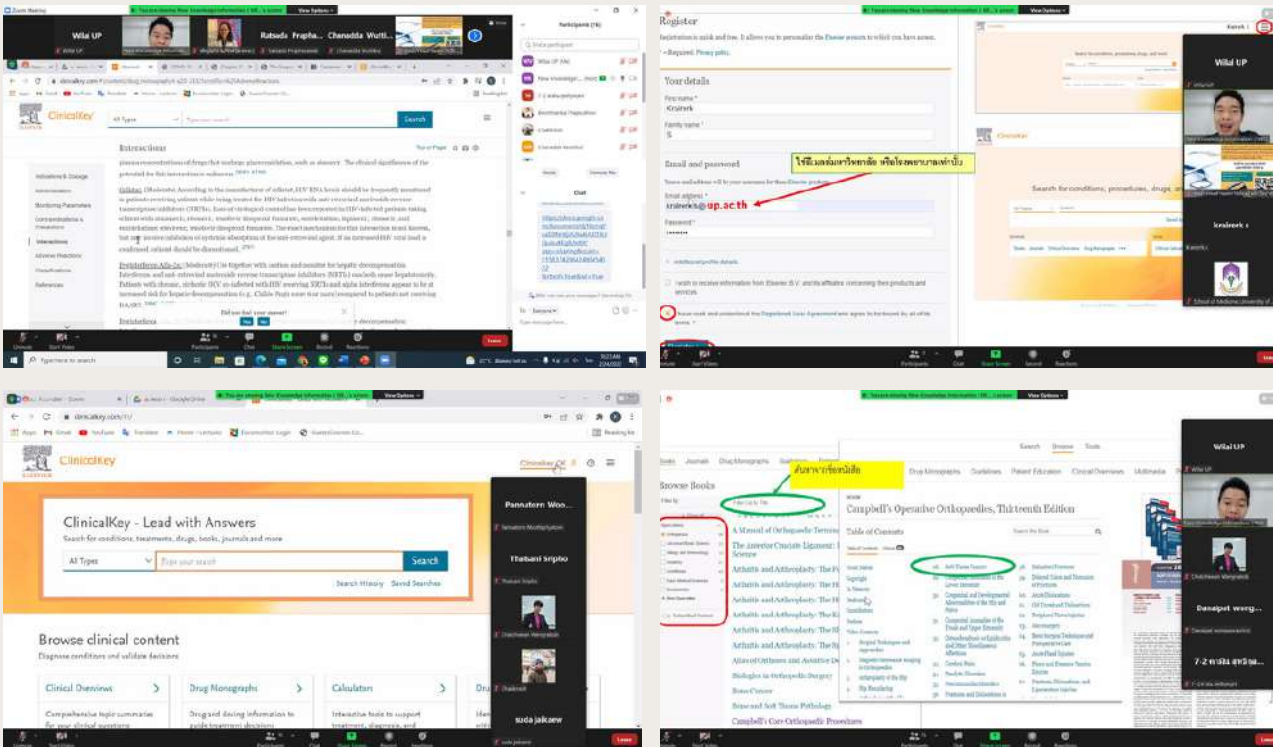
Zoom Meeting

You are viewing New Knowledge Information ( KR... 's screen

View Options

Wilai UP

Ratsada Fropha...

Chanadda Wutti...

Participants (16)

ClinicalKey

All Types

Search

Interactions

Indications & Dosage

Monitoring Parameters

Contraindications & Precautions

Interactions

Adverse Reactions

Classifications

References

Did you find your answer?

Chat

Unmute

Start Video

Participants

Chat

Share Screen

Record

Reactions

Leave

Type here to search

Register

Registration is quick and free. It allows you to personalize the Elsevier products to which you have access.

* = Required. Privacy policy.

Your details

First name *

Krairerk

Family name *

S

Email and password

ใช้อีเมลล์มหาวิทยาลัย หรือโรงพยาบาลเท่านั้น

Email address *

krairerk.s@up.ac.th

Password *

Wilai UP

krairerk s

School of Medicine University of

ClinicalKey

Search for conditions, procedures, drugs, and more

ClinicalKey - Lead with Answers

Search for conditions, treatments, drugs, books, journals and more

All Types

Enter your search

Search

Search History

Saved Searches

Browse clinical content

Diagnose conditions and validate decisions

Clinical Overviews

Drug Monographs

Calculators

Comprehensive topic summaries for your clinical questions

Drug and dosing information to guide treatment decisions

Interactive tools to support treatment, diagnosis, and

Pannutorn Woo...

Thabani Sripho

suda jaikaew

Browse Books

ค้นหาจากชื่อหนังสือ

A Manual of Orthopaedic Terms

The Anterior Cruciate Ligament

Arthritis and Arthroplasty: The

Atlas of Orthoses and Assistive D

Biologics in Orthopaedic Surgery

Bone Cancer

Bone and Soft Tissue Pathology

Campbell's Core Orthopaedic Procedures

Campbell's Operative Orthopaedics, Thirteenth Edition

Table of Contents

Soft Tissue Tumors

Search

Browse

Tools

Drug Monographs

Guidelines

Patient Education

Clinical Overviews

Multimedia

Wilai UP

Chatchawan Wongnaboh

Danaipat wong...

7-2 พาลิน สหนิรม...